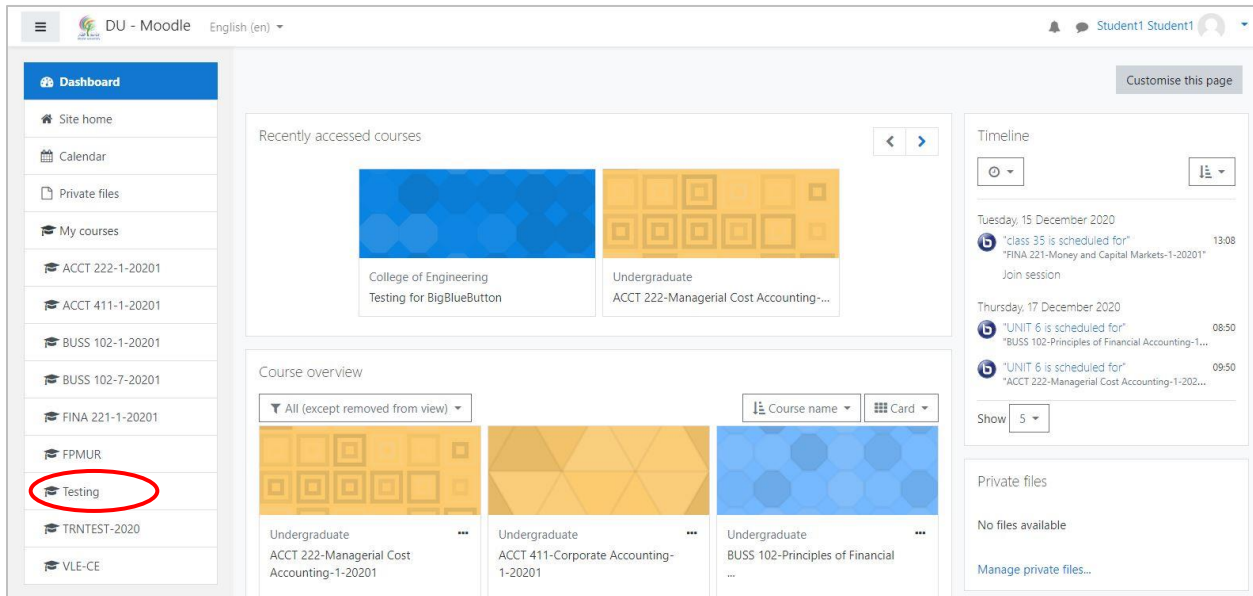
DU - Moodle English (en)

Student1 Student1

Dashboard
Site home
Calendar
Private files
My courses
ACCT 222-1-20201
ACCT 411-1-20201
BUSS 102-1-20201
BUSS 102-7-20201
FINA 221-1-20201
FPMUR
Testing
TRNTEST-2020
VLE-CE

Customise this page

Recently accessed courses

College of Engineering
Testing for BigBlueButton

Undergraduate
ACCT 222-Managerial Cost Accounting-...

Course overview

All (except removed from view)

Course name

Card

Undergraduate
ACCT 222-Managerial Cost Accounting-1-20201

Undergraduate
ACCT 411-Corporate Accounting-1-20201

Undergraduate
BUSS 102-Principles of Financial ...

Timeline

Tuesday, 15 December 2020
"class 35 is scheduled for" 13:08
"FINA 221-Money and Capital Markets-1-20201"
Join session

Thursday, 17 December 2020
"UNIT 6 is scheduled for" 08:50
"BUSS 102-Principles of Financial Accounting-1...

"UNIT 6 is scheduled for" 09:50
"ACCT 222-Managerial Cost Accounting-1-202...

Show 5

Private files

No files available

Manage private files...